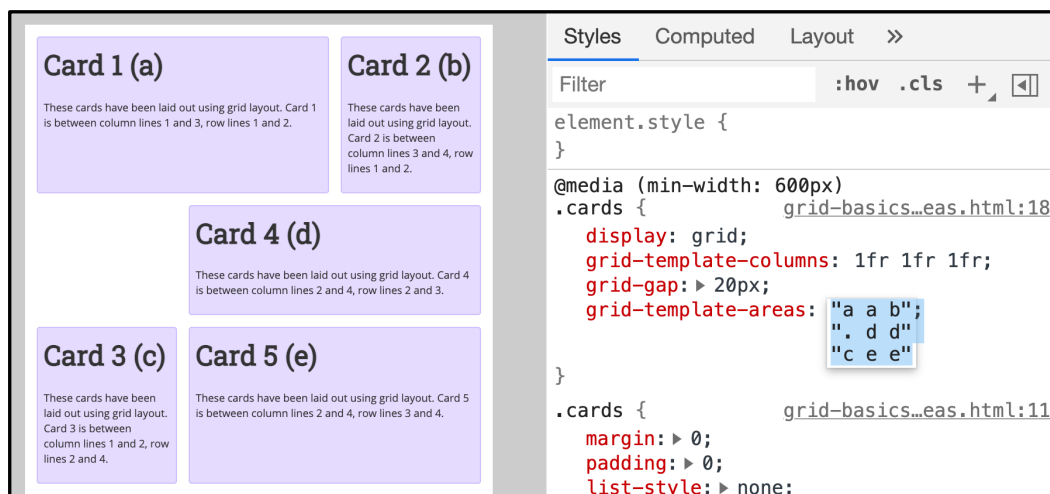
Card 1 (a)

These cards have been laid out using grid layout. Card 1 is between column lines 1 and 3, row lines 1 and 2.

Card 2 (b)

These cards have been laid out using grid layout. Card 2 is between column lines 3 and 4, row lines 1 and 2.

Card 4 (d)

These cards have been laid out using grid layout. Card 4 is between column lines 2 and 4, row lines 2 and 3.

Card 3 (c)

These cards have been laid out using grid layout. Card 3 is between column lines 1 and 2, row lines 2 and 4.

Card 5 (e)

These cards have been laid out using grid layout. Card 5 is between column lines 2 and 4, row lines 3 and 4.

Styles Computed Layout »

Filter :hov .cls +

element.style {
}

@media (min-width: 600px)
.cards { grid-basics…eas.html:18
display: grid;
grid-template-columns: 1fr 1fr 1fr;
grid-gap: 20px;
grid-template-areas: "a a b"
". d d"
"c e e";
}

.cards { grid-basics…eas.html:11
margin: 0;
padding: 0;
list-style: none;